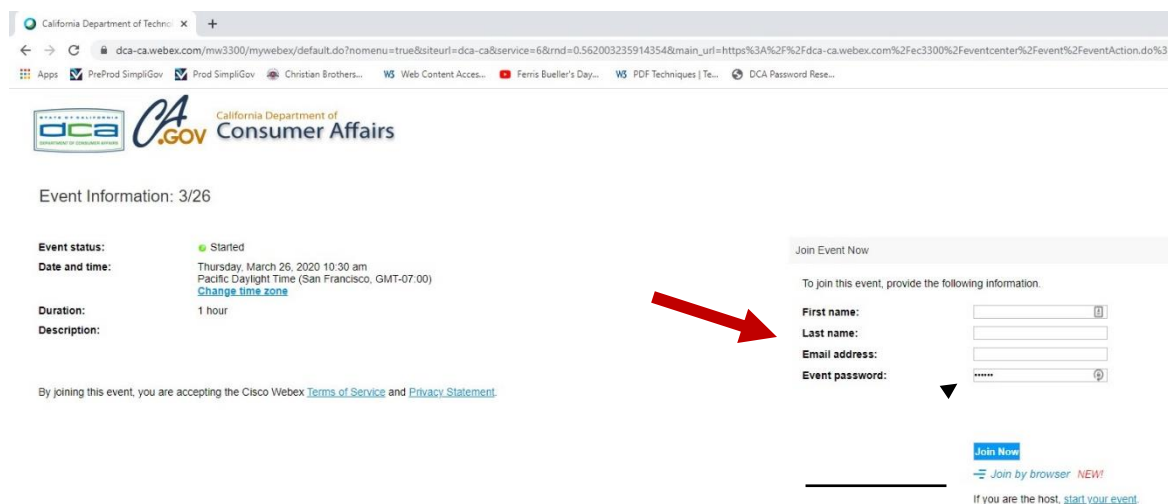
California Department of Techno ×  +

dca-ca.webex.com/mw3300/mywebex/default.do?nomenu=true&siteurl=dca-ca&service=6&rnd=0.562003235914354&main_url=https%3A%2F%2Fdca-ca.webex.com%2Fec3300%2Feventcenter%2Fevent%2FeventAction.do%3

Apps  PreProd SimpliGov  Prod SimpliGov  Christian Brothers...  Web Content Acces...  Ferris Bueller's Day...  PDF Techniques | Te...  DCA Password Rese...

STATE OF CALIFORNIA dca DEPARTMENT OF CONSUMER AFFAIRS  CA.GOV  California Department of Consumer Affairs

Event Information: 3/26

| | |
|---|---|
| Event status: | Started |
| Date and time: | Thursday, March 26, 2020 10:30 am Pacific Daylight Time (San Francisco, GMT-07:00) Change time zone |
| Duration: | 1 hour |
| Description: | |

By joining this event, you are accepting the Cisco Webex Terms of Service and Privacy Statement.

Join Event Now

To join this event, provide the following information.

First name:
Last name:
Email address:
Event password: ••••••

Join Now

Join by browser NEW!

If you are the host, start your event.